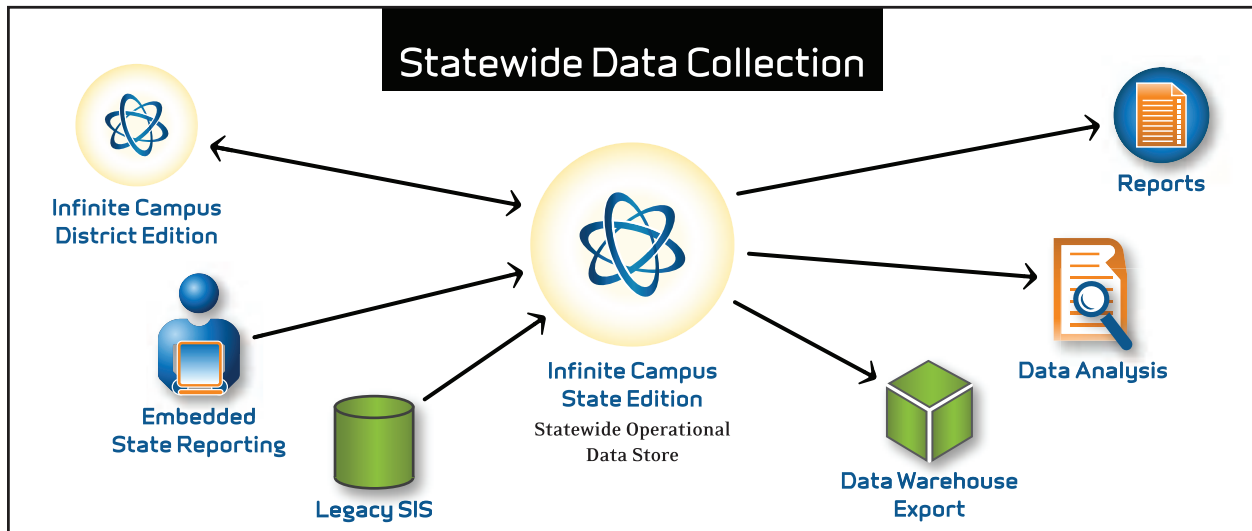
Statewide Data Collection

Infinite Campus District Edition

Embedded State Reporting

Legacy SIS

Infinite Campus State Edition
Statewide Operational Data Store

Reports

Data Analysis

Data Warehouse Export